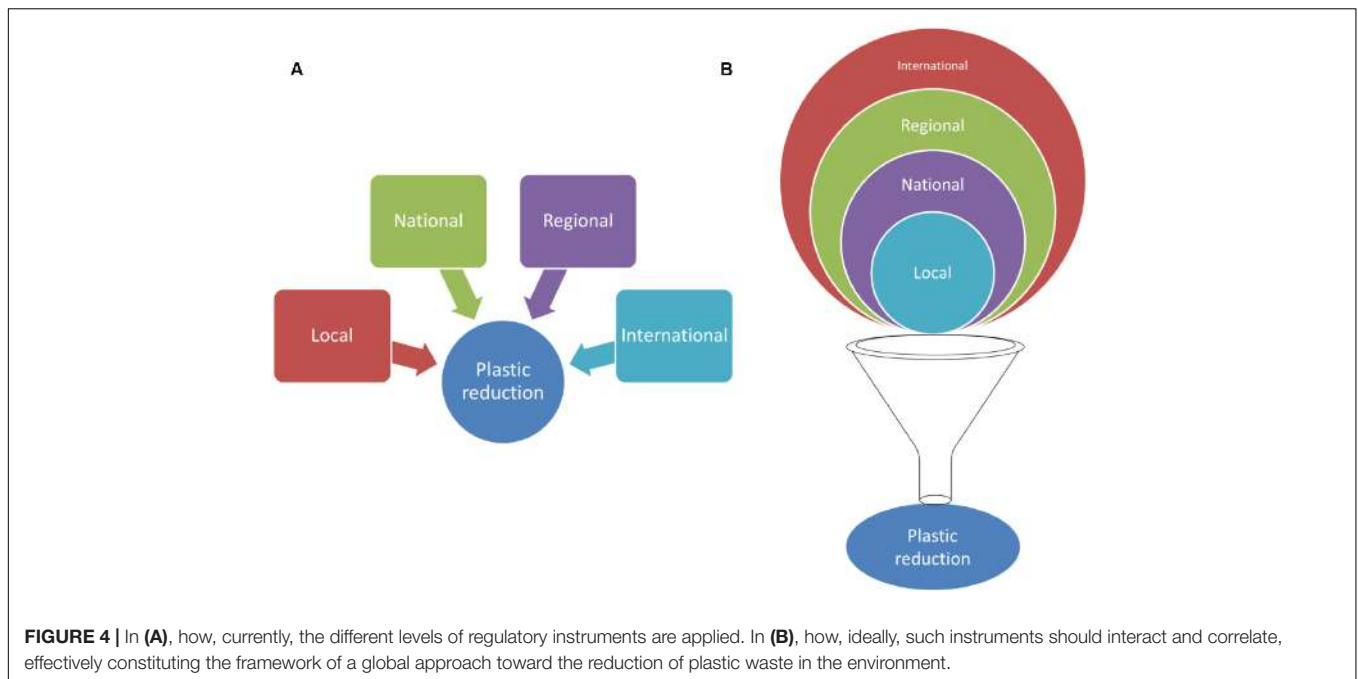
A

National

Regional

Local

Plastic reduction

International

B

International

Regional

National

Local

Plastic reduction

**FIGURE 4 |** In **(A)**, how, currently, the different levels of regulatory instruments are applied. In **(B)**, how, ideally, such instruments should interact and correlate, effectively constituting the framework of a global approach toward the reduction of plastic waste in the environment.